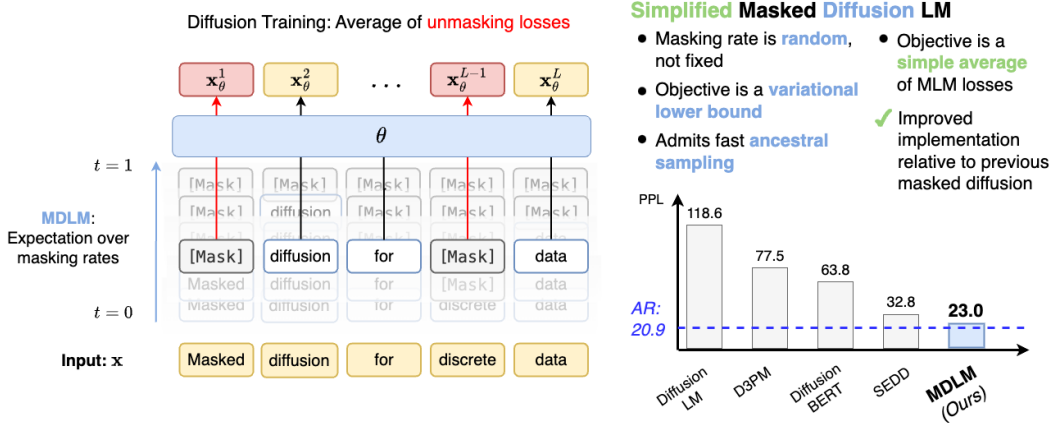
Diffusion Training: Average of unmasking losses

$\mathbf{x}_\theta^1$ $\mathbf{x}_\theta^2$ . . . $\mathbf{x}_\theta^{L-1}$ $\mathbf{x}_\theta^L$

$\theta$

$t=1$

[Mask] [Mask] [Mask] [Mask] [Mask]
[Mask] diffusion [Mask] [Mask] [Mask]

MDLM: Expectation over masking rates

[Mask] diffusion for [Mask] data
Masked diffusion for [Mask] data
Masked diffusion for discrete data

$t=0$

Input: $\mathbf{x}$ Masked diffusion for discrete data

Simplified Masked Diffusion LM

- Masking rate is random, not fixed
- Objective is a variational lower bound
- Admits fast ancestral sampling
- Objective is a simple average of MLM losses
✓ Improved implementation relative to previous masked diffusion

PPL

118.6
77.5
63.8
32.8
23.0

AR: 20.9

Diffusion LM
D3PM
Diffusion BERT
SEDD
MDLM (Ours)